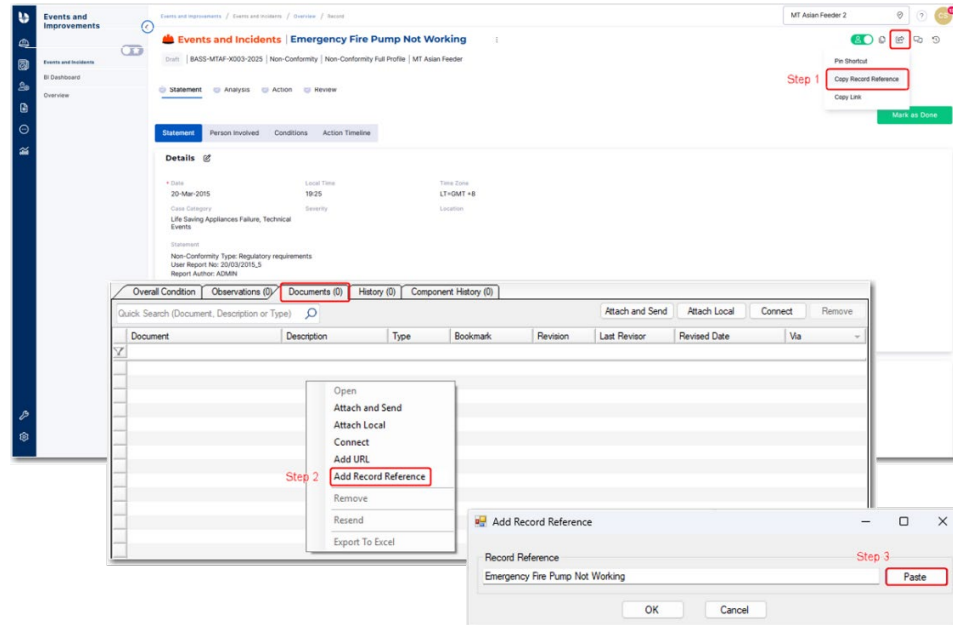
Events and Improvements

Events and Incidents
BI Dashboard
Overview

Events and Improvements / Events and Incidents / Overview / Record

MT Asian Feeder 2

Events and Incidents | Emergency Fire Pump Not Working

Draft | BASS-MTAF-X003-2025 | Non-Conformity | Non-Conformity Full Profile | MT Asian Feeder

Statement  Analysis  Action  Review

Pin Shortcut
Copy Record Reference
Copy Link

Step 1

Mark as Done

Statement  Person Involved  Conditions  Action Timeline

Details

* Date
20-Mar-2015
Local Time
19:25
Time Zone
LT+GMT +8
Case Category
Life Saving Appliances Failure, Technical Events
Severity
Location

Statement
Non-Conformity Type: Regulatory requirements
User Report No: 20/03/2015_5
Report Author: ADMIN

Overall Condition | Observations (0) | Documents (0) | History (0) | Component History (0)

Quick Search (Document, Description or Type)

Attach and Send  Attach Local  Connect  Remove

| Document | Description | Type | Bookmark | Revision | Last Revisor | Revised Date | Via |
|---|---|---|---|---|---|---|---|

Open
Attach and Send
Attach Local
Connect
Add URL
Add Record Reference
Remove
Resend
Export To Excel

Step 2

Add Record Reference

Record Reference
Step 3
Emergency Fire Pump Not Working
Paste

OK  Cancel